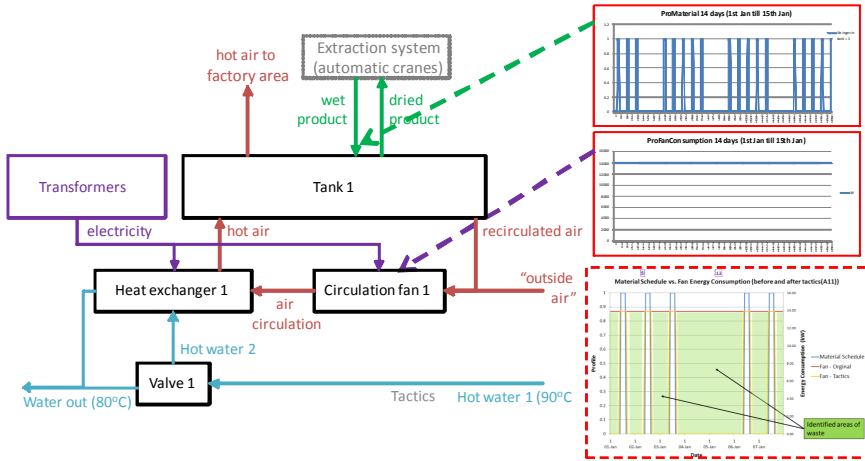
Extraction system
(automatic cranes)

hot air to
factory area

wet
product

dried
product

Transformers

Tank 1

electricity

hot air

recirculated air

Heat exchanger 1

Circulation fan 1

"outside
air"

air
circulation

Hot water 2

Valve 1

Water out (80°C)

Tactics

Hot water 1 (90°C

ProMaterial 14 days (1st Jan till 15th Jan)

ProFanConsumption 14 days (1st Jan till 15th Jan)

Material Schedule vs. Fan Energy Consumption (before and after tactics(A11))

Profile

Energy Consumption (kW)

Material Schedule

Fan - Original

Fan - Tactics

Identified areas of waste

Date

05-Jan

02-Jan

03-Jan

04-Jan

05-Jan

06-Jan

07-Jan